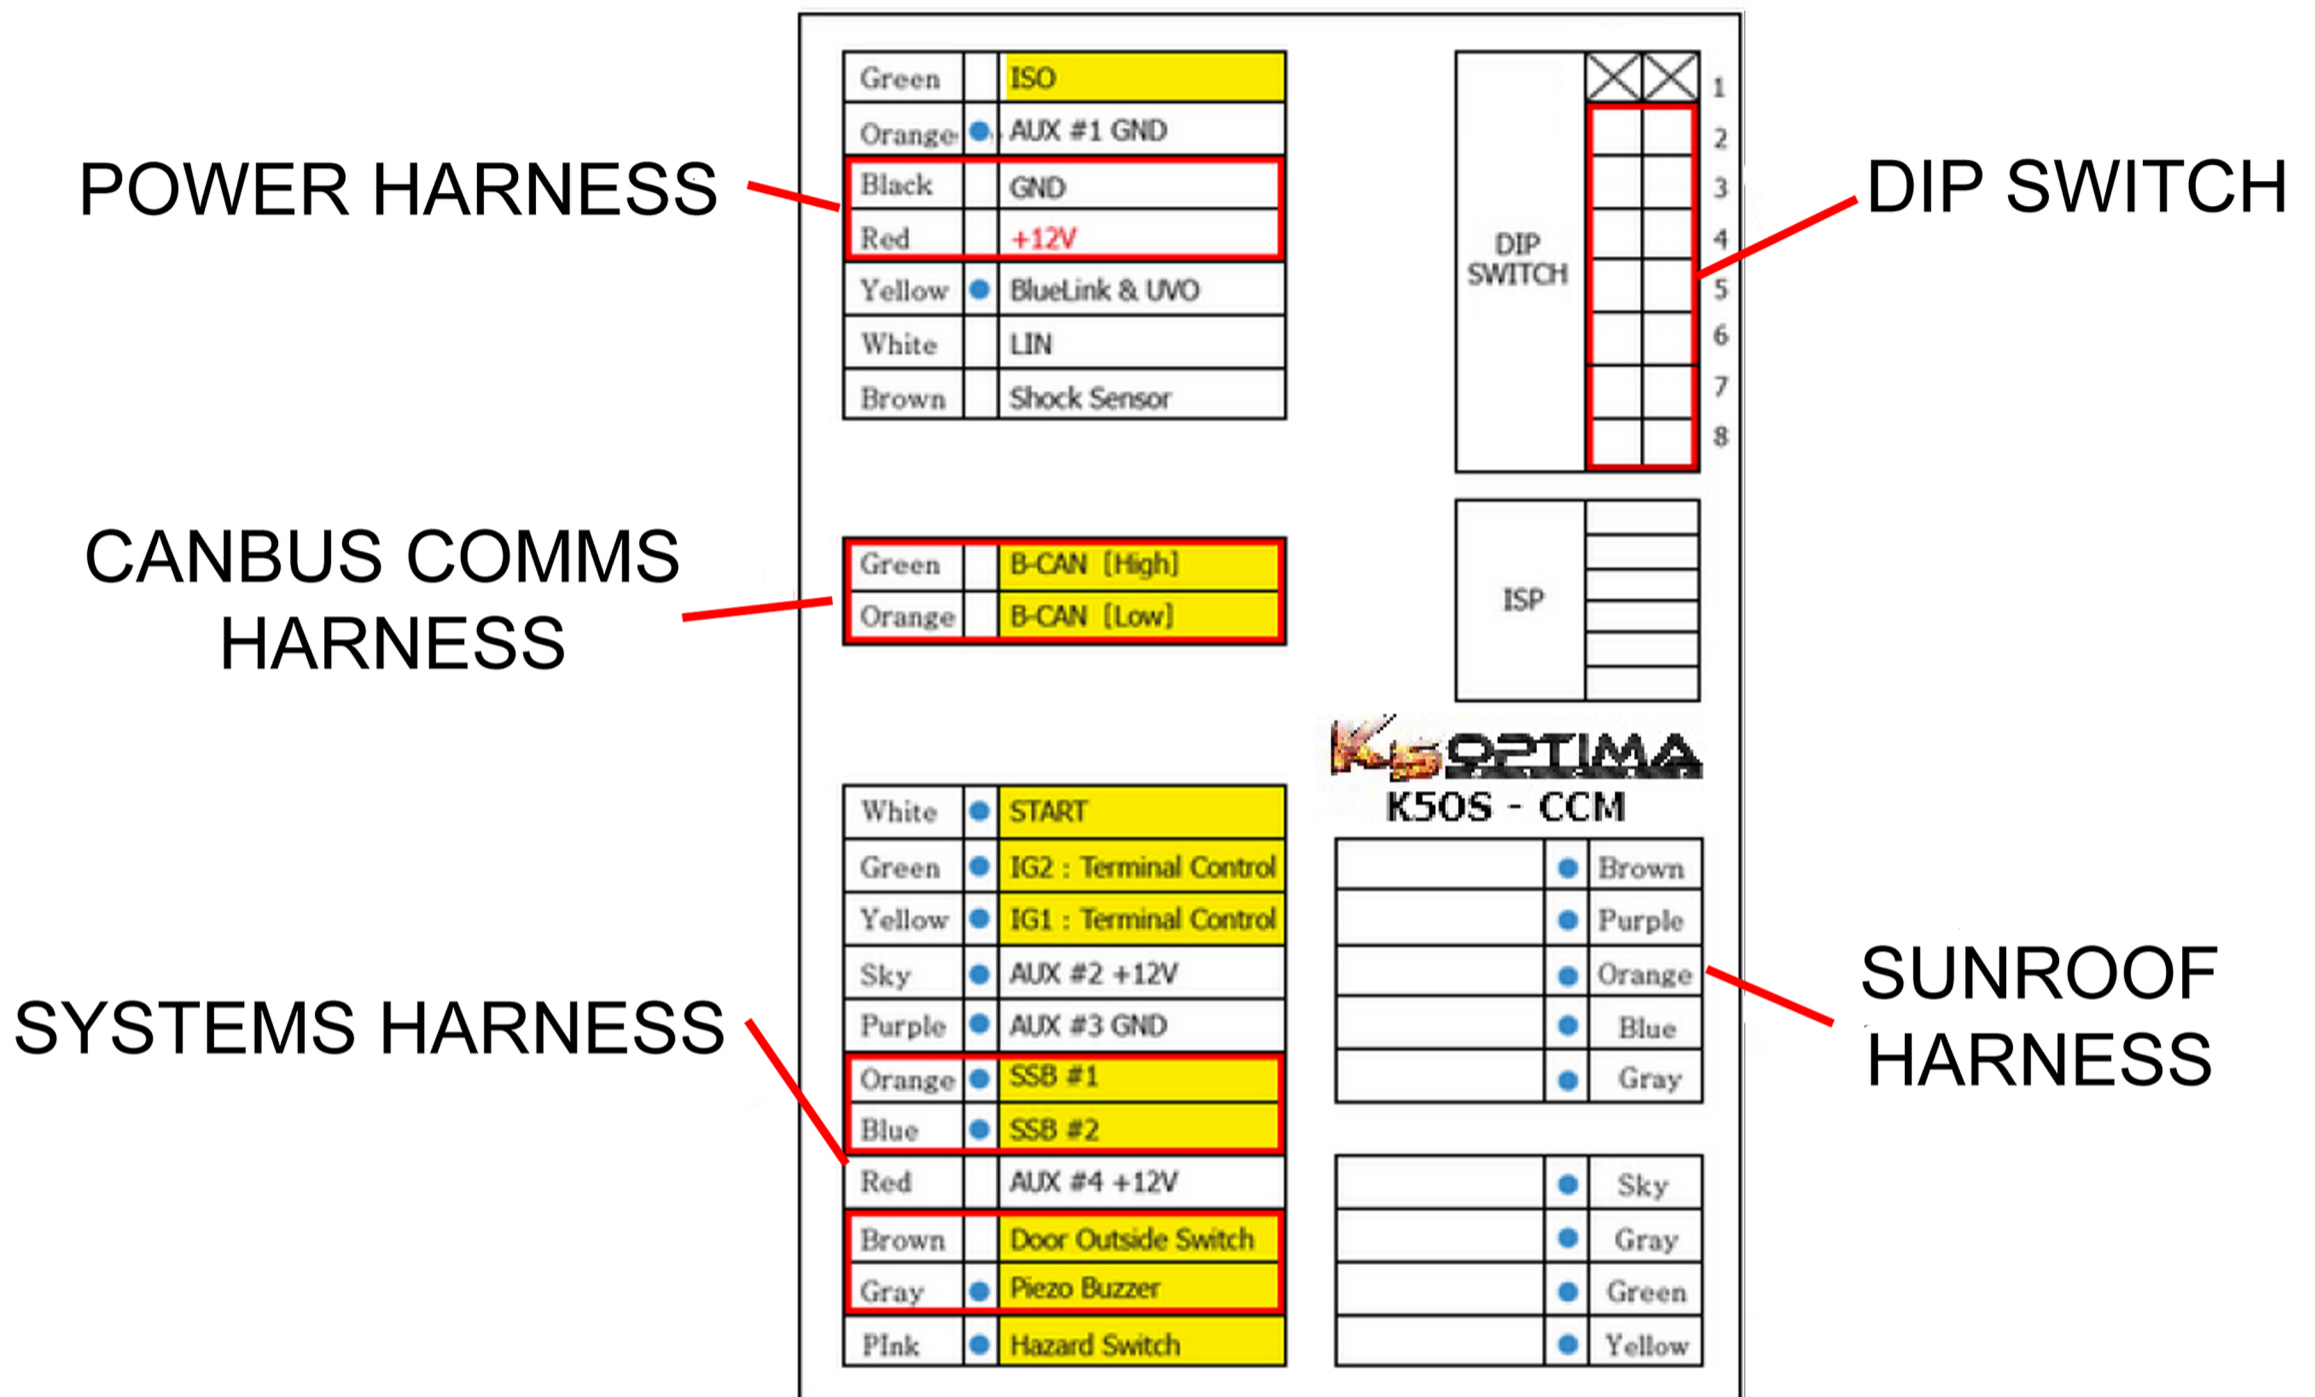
POWER HARNESS

| Green | | ISO |
|---|---|---|
| Orange | | AUX #1 GND |
| Black | | GND |
| Red | | +12V |
| Yellow | | BlueLink & UVO |
| White | | LIN |
| Brown | | Shock Sensor |

DIP SWITCH

DIP SWITCH

1
2
3
4
5
6
7
8

CANBUS COMMS HARNESS

| Green | | B-CAN [High] |
|---|---|---|
| Orange | | B-CAN [Low] |

ISP

K5OPTIMA

K5OS - CCM

SYSTEMS HARNESS

| White | | START |
|---|---|---|
| Green | | IG2 : Terminal Control |
| Yellow | | IG1 : Terminal Control |
| Sky | | AUX #2 +12V |
| Purple | | AUX #3 GND |
| Orange | | SSB #1 |
| Blue | | SSB #2 |
| Red | | AUX #4 +12V |
| Brown | | Door Outside Switch |
| Gray | | Piezo Buzzer |
| PInk | | Hazard Switch |

SUNROOF HARNESS

| | | Brown |
|---|---|---|
| | | Purple |
| | | Orange |
| | | Blue |
| | | Gray |

| | | Sky |
|---|---|---|
| | | Gray |
| | | Green |
| | | Yellow |